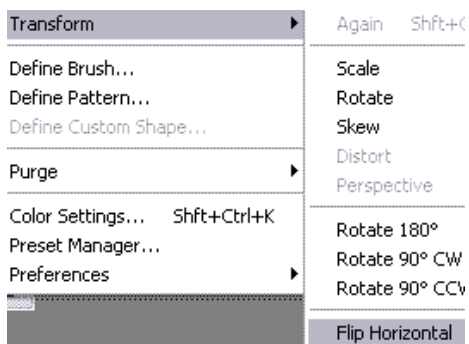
Transform
Define Brush...
Define Pattern...
Define Custom Shape...
Purge
Color Settings... Shft+Ctrl+K
Preset Manager...
Preferences

Again Shft+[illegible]
Scale
Rotate
Skew
Distort
Perspective
Rotate 180°
Rotate 90° CW
Rotate 90° CC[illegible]
Flip Horizontal